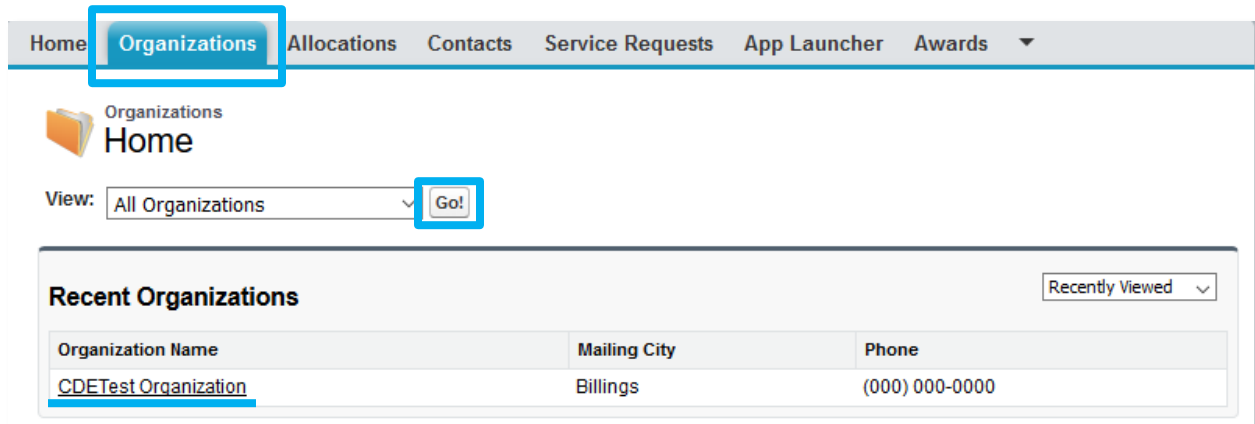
Home Organizations Allocations Contacts Service Requests App Launcher Awards

Organizations
Home

View: All Organizations Go!

Recent Organizations

Recently Viewed

| Organization Name | Mailing City | Phone |
|---|---|---|
| CDETest Organization | Billings | (000) 000-0000 |